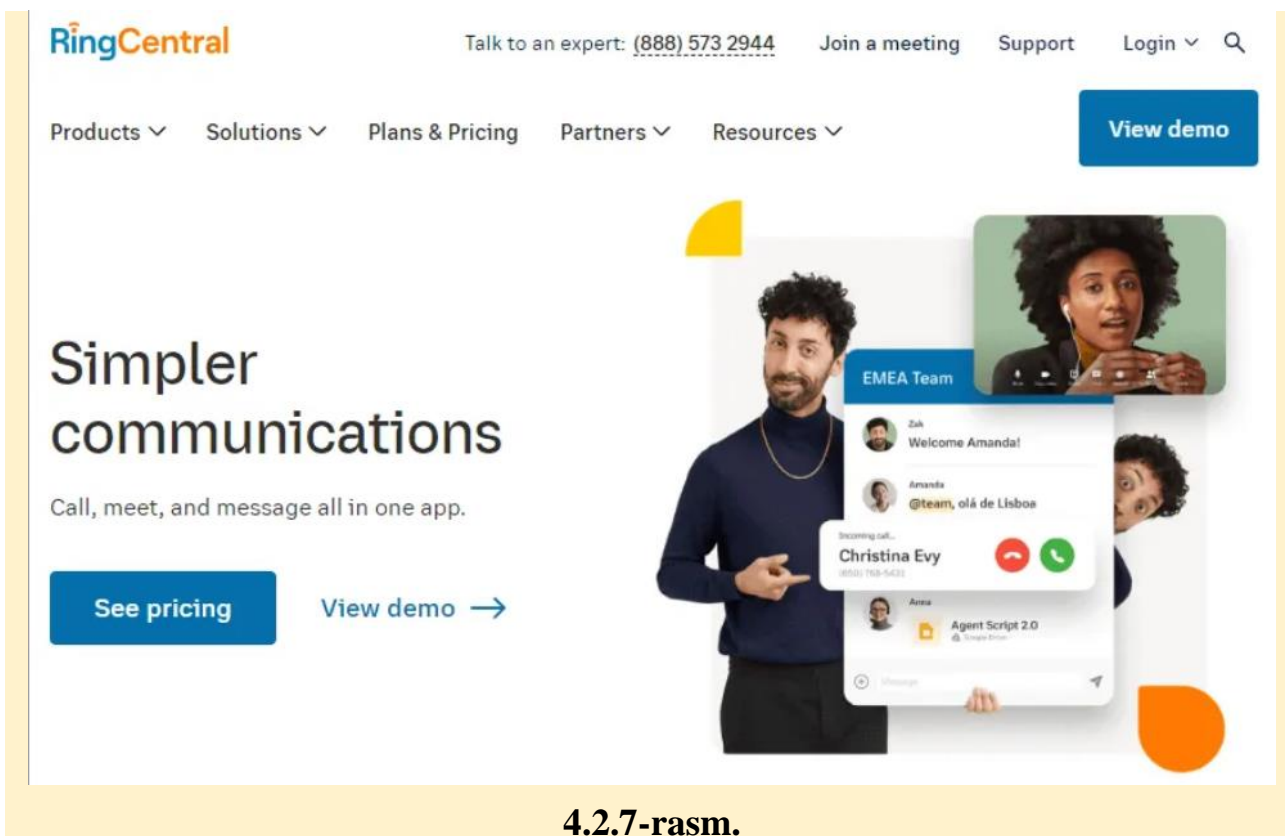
RingCentral

Talk to an expert: (888) 573 2944 Join a meeting Support Login

Products Solutions Plans & Pricing Partners Resources

View demo

Simpler communications

Call, meet, and message all in one app.

See pricing

View demo →

EMEA Team

Zak
Welcome Amanda!

Amanda
@team, olá de Lisboa

Incoming call...
Christina Evy
(650) 768-5432

Anna
Agent Script 2.0

Message

4.2.7-rasm.